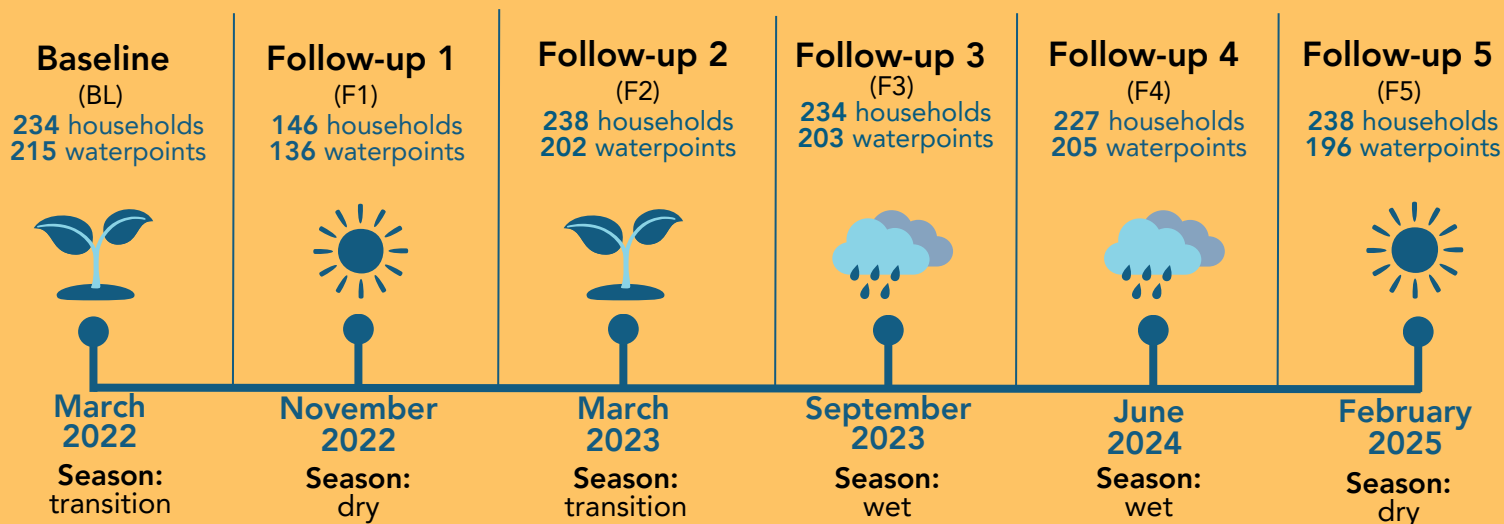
Baseline
(BL)
234 households
215 waterpoints

March
2022
Season:
transition

Follow-up 1
(F1)
146 households
136 waterpoints

November
2022
Season:
dry

Follow-up 2
(F2)
238 households
202 waterpoints

March
2023
Season:
transition

Follow-up 3
(F3)
234 households
203 waterpoints

September
2023
Season:
wet

Follow-up 4
(F4)
227 households
205 waterpoints

June
2024
Season:
wet

Follow-up 5
(F5)
238 households
196 waterpoints

February
2025
Season:
dry